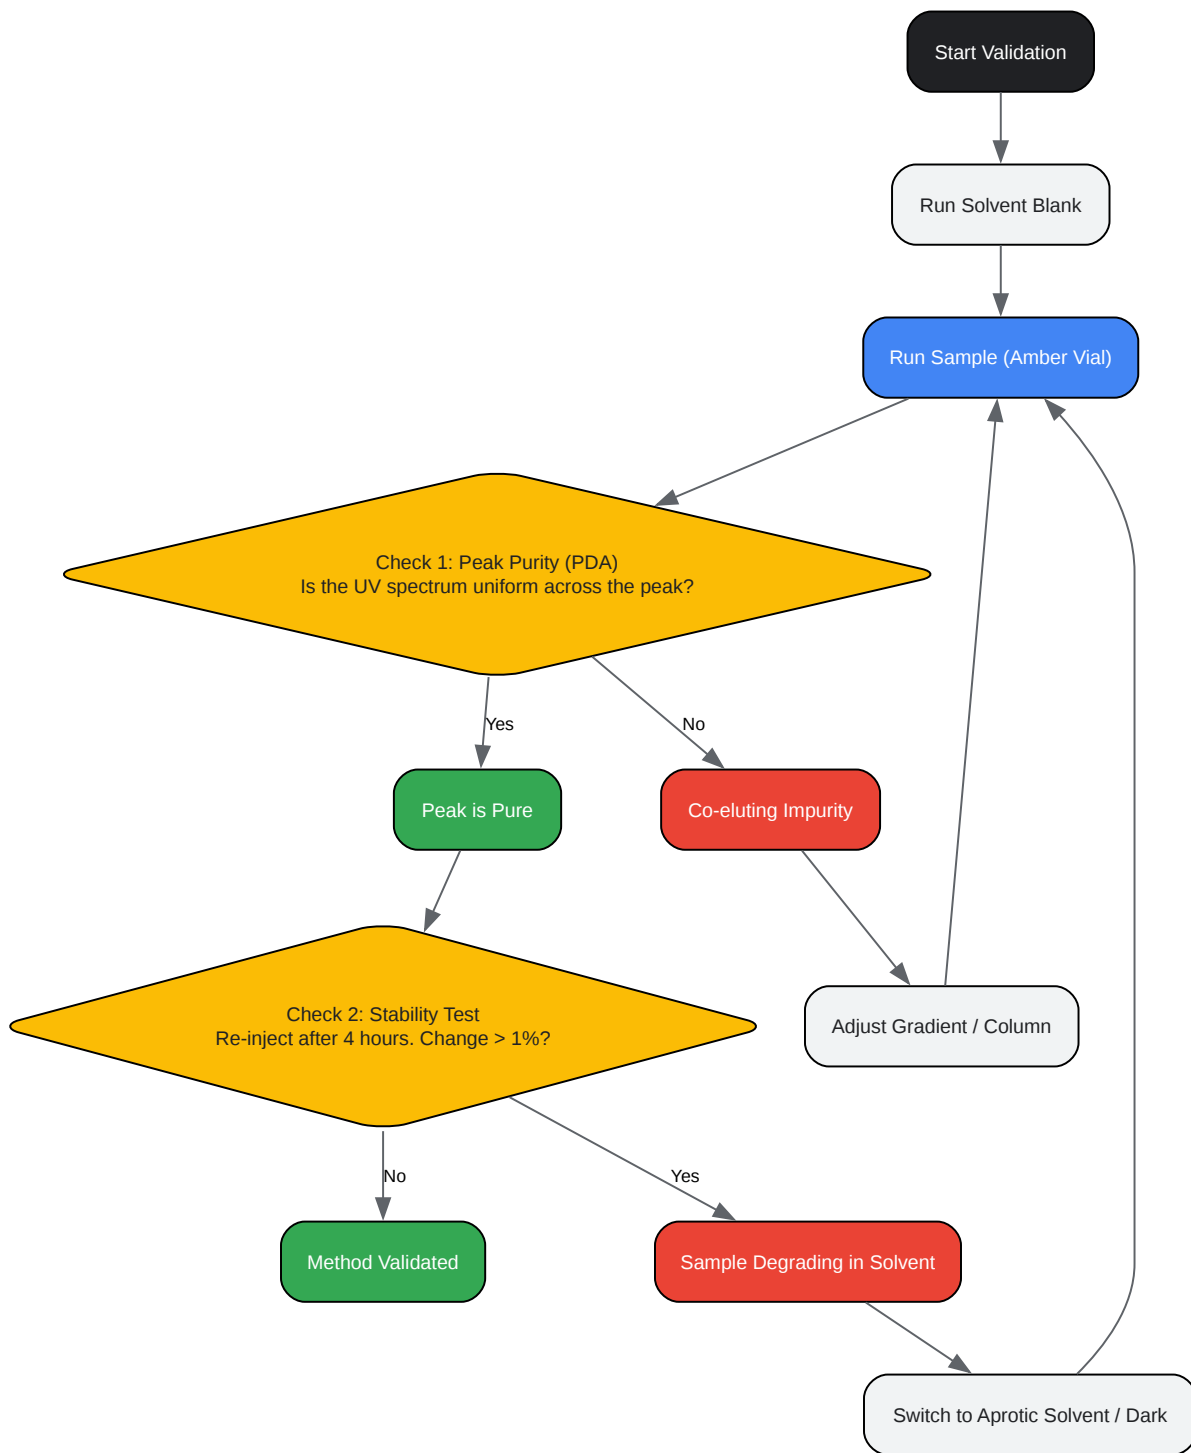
Start Validation

Run Solvent Blank

Run Sample (Amber Vial)

Check 1: Peak Purity (PDA)
Is the UV spectrum uniform across the peak?

Yes

No

Peak is Pure

Co-eluting Impurity

Check 2: Stability Test
Re-inject after 4 hours. Change > 1%?

Adjust Gradient / Column

No

Yes

Method Validated

Sample Degrading in Solvent

Switch to Aprotic Solvent / Dark